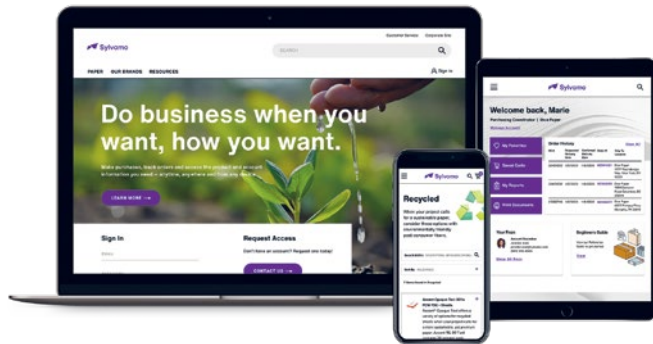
Customer Service Corporate Site

Sylvamo

SEARCH

PAPER OUR BRANDS RESOURCES

Sign In

Do business when you want, how you want.

Make purchases, track orders and access the product and account information you need – anytime, anywhere and from any device.

LEARN MORE →

Sign In

Request Access

Don't have an account? Request one today!

CONTACT US →

Sylvamo

Recycled

When your project calls for a sustainable paper, consider these options with environmentally friendly post-consumer fibers.

Sylvamo

Welcome back, Marie

Purchasing Coordinator | Sice Paper

My Favorites

Saved Carts

My Reports

Order History

Your Rep

Beginners Guide

View All Reps